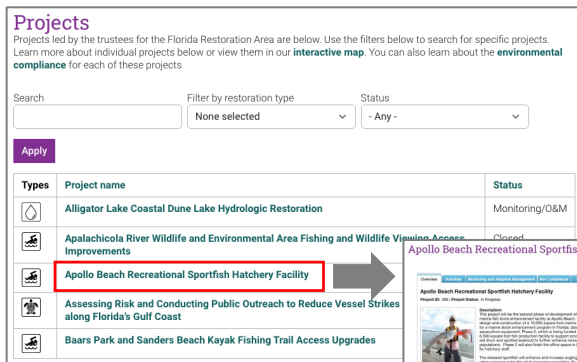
Projects

Projects led by the trustees for the Florida Restoration Area are below. Use the filters below to search for specific projects. Learn more about individual projects below or view them in our interactive map. You can also learn about the environmental compliance for each of these projects

Search

Filter by restoration type
None selected

Status
- Any -

Apply

| Types | Project name | Status |
|---|---|---|
| | Alligator Lake Coastal Dune Lake Hydrologic Restoration | Monitoring/O&M |
| | Apalachicola River Wildlife and Environmental Area Fishing and Wildlife Viewing Access Improvements | Closed |
| | Apollo Beach Recreational Sportfish Hatchery Facility | |
| | Assessing Risk and Conducting Public Outreach to Reduce Vessel Strikes along Florida's Gulf Coast | |
| | Baars Park and Sanders Beach Kayak Fishing Trail Access Upgrades | |

Apollo Beach Recreational Sportfis

Overview | Activities | Monitoring and Adaptive Management | Env Compliance

Apollo Beach Recreational Sportfish Hatchery Facility
Project ID: 280 | Project Status: In Progress

Description:
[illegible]